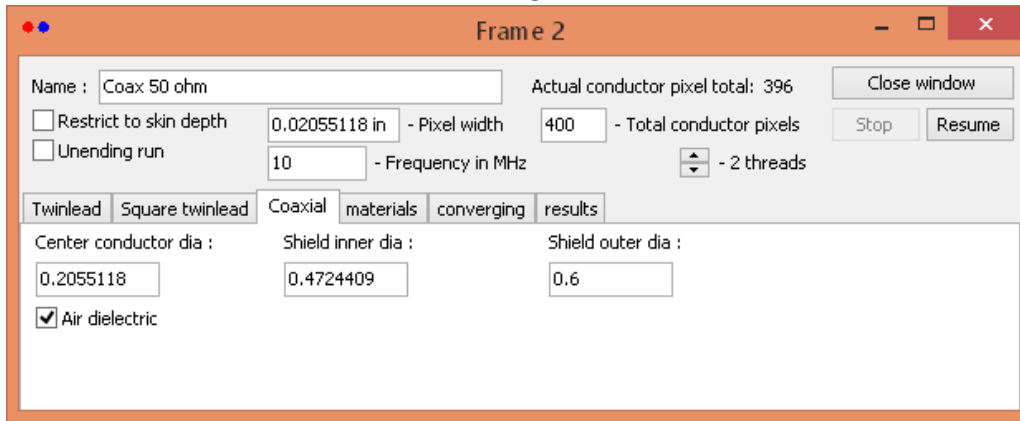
Frame 2

Name : Coax 50 ohm

Actual conductor pixel total: 396

Close window

Restrict to skin depth

0.02055118 in - Pixel width

400 - Total conductor pixels

Stop

Resume

Unending run

10 - Frequency in MHz

- 2 threads

Twinlead | Square twinlead | Coaxial | materials | converging | results

Center conductor dia :

0.2055118

Shield inner dia :

0.4724409

Shield outer dia :

0.6

Air dielectric